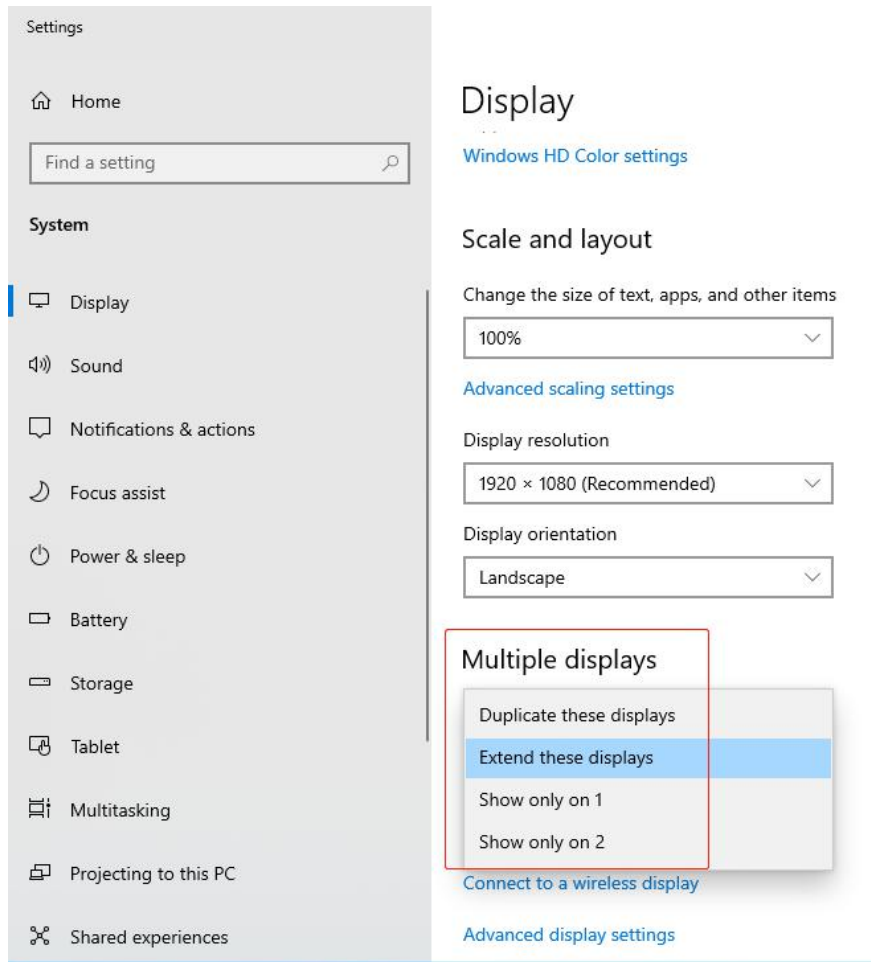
Settings

Home

Find a setting

System

Display

Sound

Notifications & actions

Focus assist

Power & sleep

Battery

Storage

Tablet

Multitasking

Projecting to this PC

Shared experiences

Display

Windows HD Color settings

Scale and layout

Change the size of text, apps, and other items

100%

Advanced scaling settings

Display resolution

1920 × 1080 (Recommended)

Display orientation

Landscape

Multiple displays

Duplicate these displays

Extend these displays

Show only on 1

Show only on 2

Connect to a wireless display

Advanced display settings